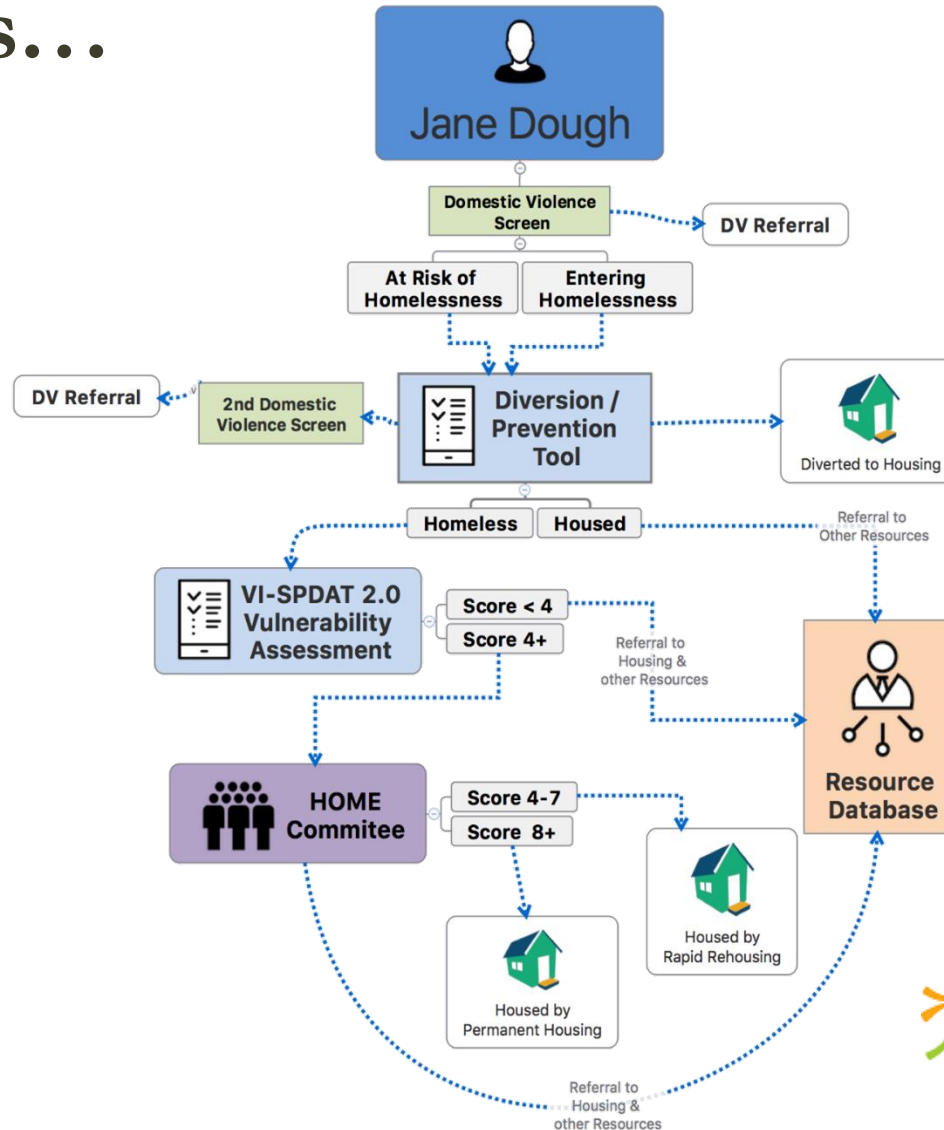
s...

Jane Dough

Domestic Violence Screen

DV Referral

At Risk of Homelessness

Entering Homelessness

DV Referral

2nd Domestic Violence Screen

Diversion / Prevention Tool

Diverted to Housing

Homeless

Housed

Referral to Other Resources

VI-SPDAT 2.0 Vulnerability Assessment

Score < 4

Score 4+

Referral to Housing & other Resources

Resource Database

HOME Commitee

Score 4-7

Score 8+

Housed by Rapid Rehousing

Housed by Permanent Housing

Referral to Housing & other Resources